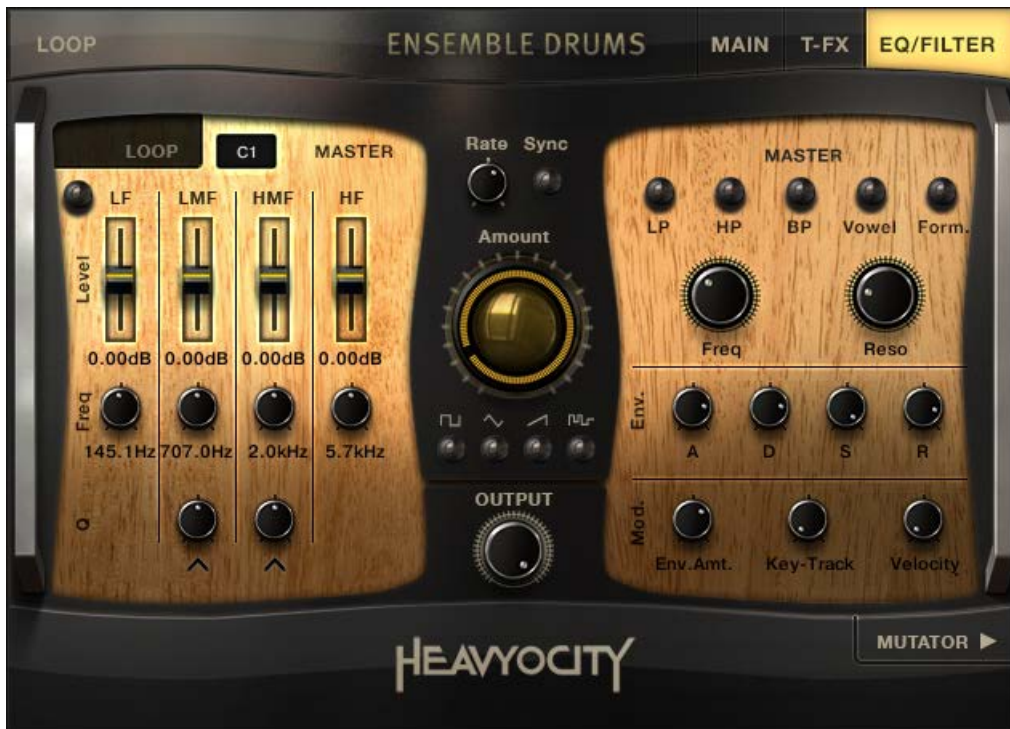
LOOP

ENSEMBLE DRUMS

MAIN T-FX EQ/FILTER

LOOP C1 MASTER

LF LMF HMF HF

Level

0.00dB 0.00dB 0.00dB 0.00dB

Freq

145.1Hz 707.0Hz 2.0kHz 5.7kHz

Q

Rate Sync

Amount

OUTPUT

MASTER

LP HP BP Vowel Form.

Freq Reso

Env.

A D S R

Mod.

Env.Amt. Key-Track Velocity

HEAVYOCITY

MUTATOR ▶